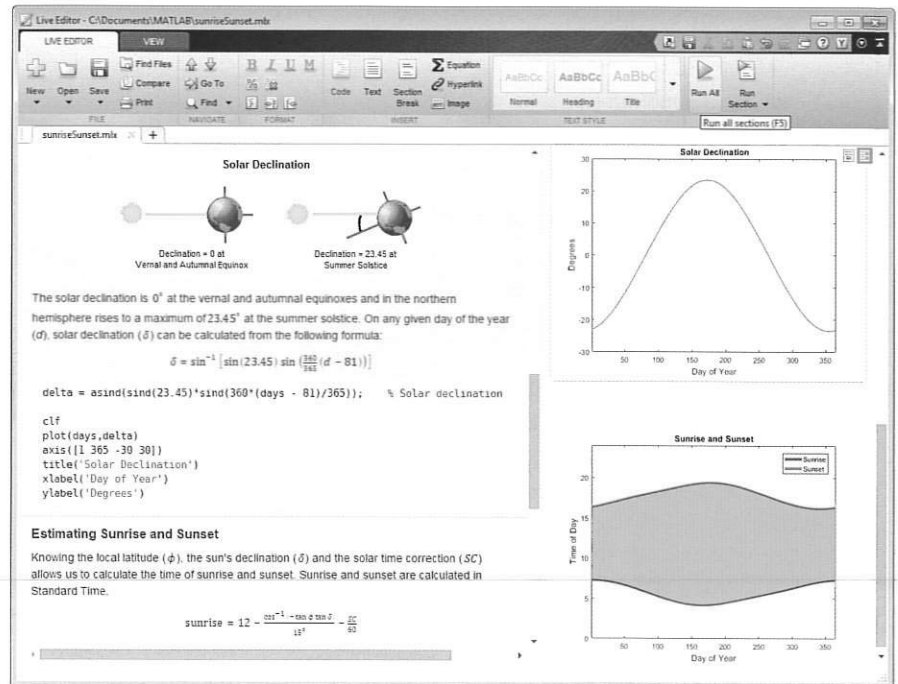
Live Editor - C:\Documents\MATLAB\sunriseSunset.mlx

LIVE EDITOR VIEW

New Open Save Find Files Compare Print Go To Find FILE NAVIGATE FORMAT Code Text Section Break INSERT Equation Hyperlink Image AaBbCc Normal AaBbCc Heading AaBbC Title TEXT STYLE Run All Run Section

Run all sections (F5)

sunriseSunset.mlx × +

Solar Declination

Declination = 0 at Vernal and Autumnal Equinox

Declination = 23.45 at Summer Solstice

The solar declination is 0° at the vernal and autumnal equinoxes and in the northern hemisphere rises to a maximum of 23.45° at the summer solstice. On any given day of the year ($d$), solar declination ($\delta$) can be calculated from the following formula:

$\delta = \sin^{-1}\left[\sin(23.45)\sin\left(\frac{360}{365}(d-81)\right)\right]$

delta = asind(sind(23.45)*sind(360*(days - 81)/365)); % Solar declination

clf
plot(days,delta)
axis([1 365 -30 30])
title('Solar Declination')
xlabel('Day of Year')
ylabel('Degrees')

Estimating Sunrise and Sunset

Knowing the local latitude ($\phi$), the sun's declination ($\delta$) and the solar time correction ($SC$) allows us to calculate the time of sunrise and sunset. Sunrise and sunset are calculated in Standard Time.

$\text{sunrise} = 12 - \frac{\cos^{-1} -\tan\phi\tan\delta}{15^\circ} - \frac{SC}{60}$

Solar Declination
Degrees
30 20 10 0 -10 -20 -30
50 100 150 200 250 300 350
Day of Year

Sunrise and Sunset
Sunrise
Sunset
Time of Day
20 15 10 5 0
50 100 150 200 250 300 350
Day of Year